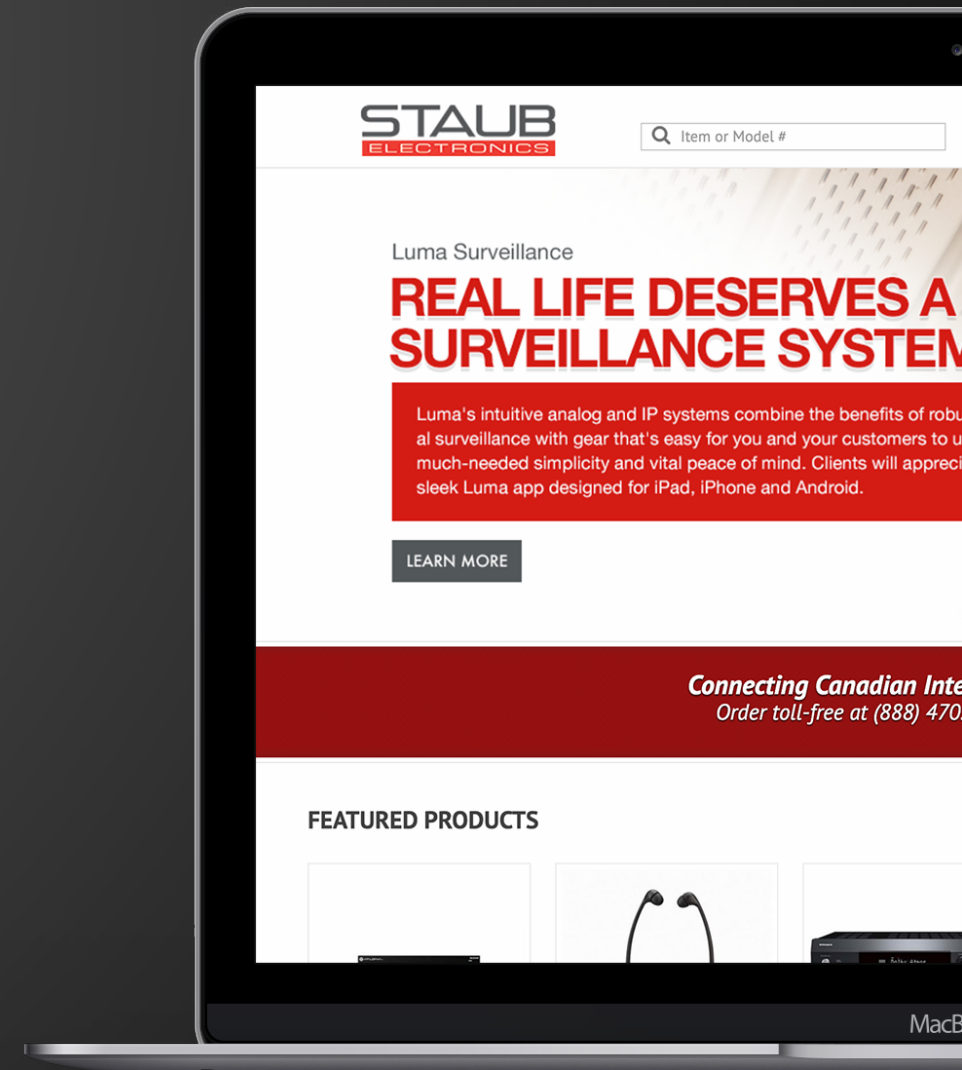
STAUB
ELECTRONICS

Item or Model #

Luma Surveillance

REAL LIFE DESERVES A
SURVEILLANCE SYSTEM

Luma's intuitive analog and IP systems combine the benefits of robu
al surveillance with gear that's easy for you and your customers to u
much-needed simplicity and vital peace of mind. Clients will appreci
sleek Luma app designed for iPad, iPhone and Android.

LEARN MORE

Connecting Canadian Inte
Order toll-free at (888) 470

FEATURED PRODUCTS

MacB